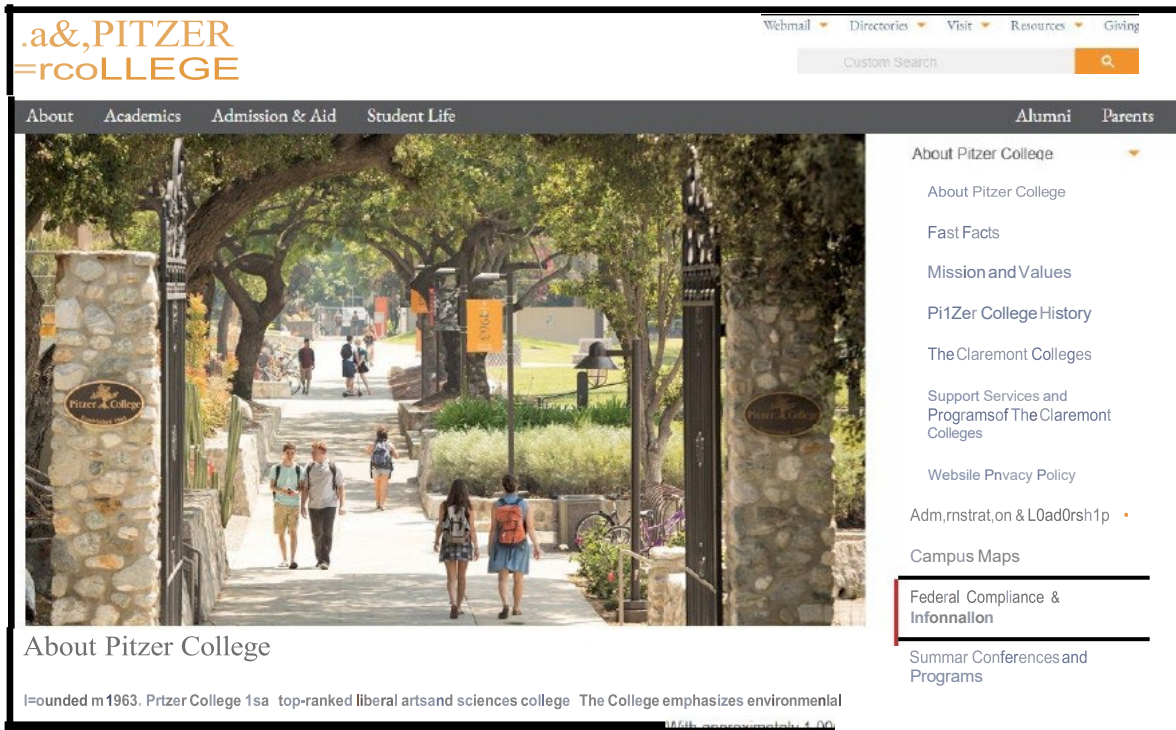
.a&,PITZER
=rcoLLEGE

Webmail Directories Visit Resources Giving

Custom Search

About Academics Admission & Aid Student Life Alumni Parents

Pitzer College
Established 1963

1963

Pitzer College

About Pitzer College

About Pitzer College

Fast Facts

Mission and Values

Pi1Zer College History

The Claremont Colleges

Support Services and Programsof The Claremont Colleges

Websile Pnvacy Policy

Adm,rnstrat,on & L0ad0rsh1p

Campus Maps

Federal Compliance & Infonnallon

Summar Conferences and Programs

About Pitzer College

I=ounded m 1963. Prtzer College 1sa top-ranked liberal artsand sciences college The College emphasizes environmenlal

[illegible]